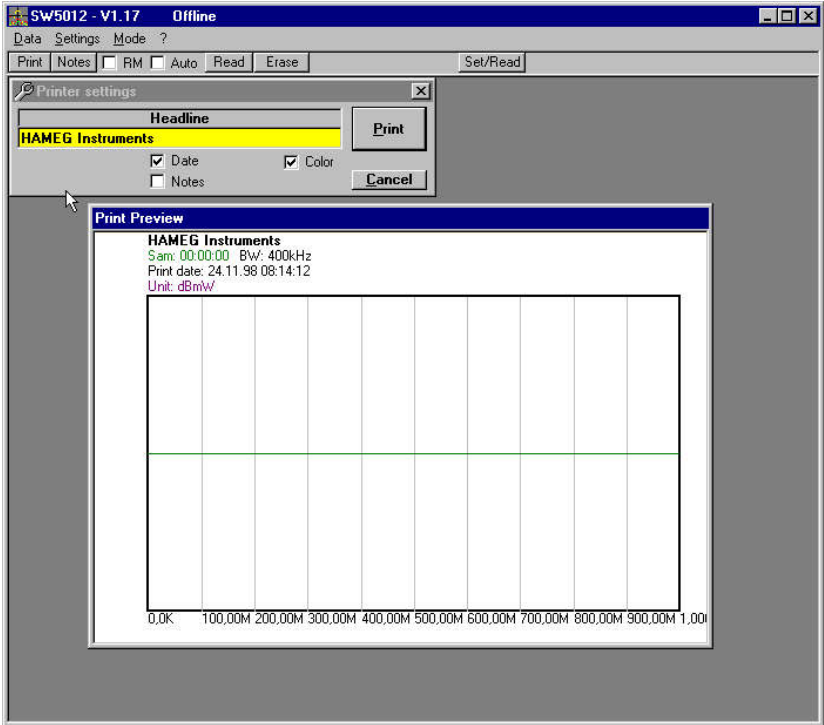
SW5012 - V1.17 Offline

Data Settings Mode ?

Print Notes RM Auto Read Erase Set/Read

Printer settings

Headline

HAMEG Instruments

Print

Date Color

Notes

Cancel

Print Preview

HAMEG Instruments
Sam: 00:00:00 BW: 400kHz
Print date: 24.11.98 08:14:12
Unit: dBmW

0,0K 100,00M 200,00M 300,00M 400,00M 500,00M 600,00M 700,00M 800,00M 900,00M 1,00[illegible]